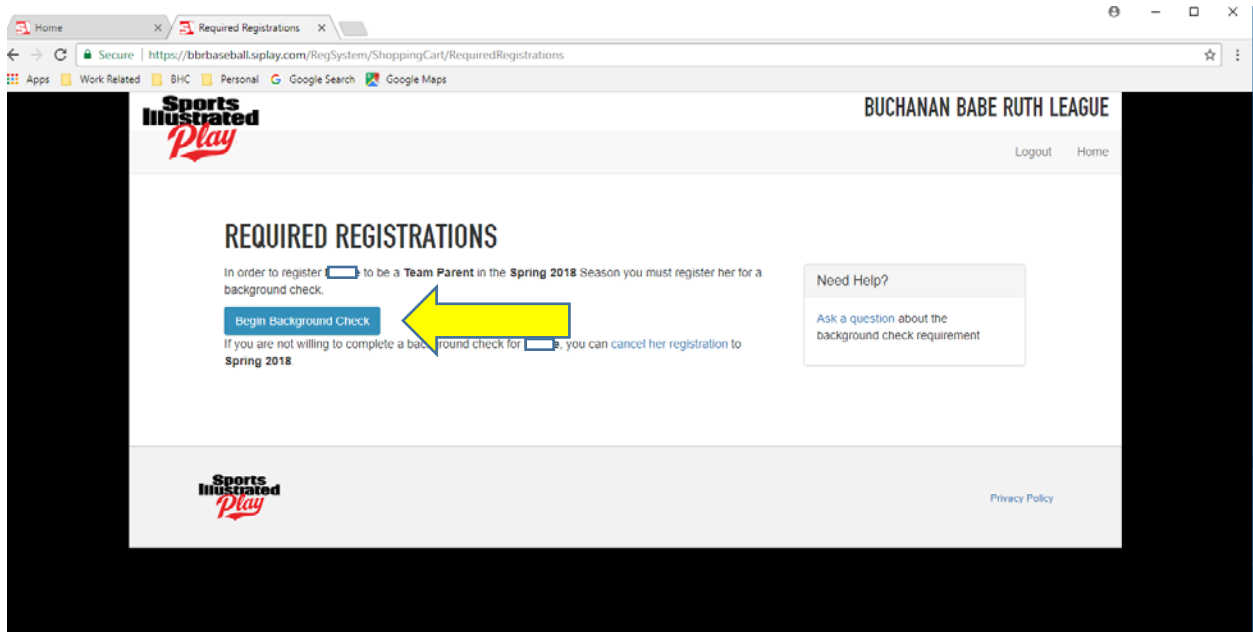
Home ×
Required Registrations ×

Secure | https://bbrbaseball.siplay.com/RegSystem/ShoppingCart/RequiredRegistrations

Apps Work Related BHC Personal Google Search Google Maps

Sports Illustrated Play

BUCHANAN BABE RUTH LEAGUE

Logout Home

REQUIRED REGISTRATIONS

In order to register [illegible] to be a **Team Parent** in the **Spring 2018** Season you must register her for a background check.

Begin Background Check

If you are not willing to complete a background check for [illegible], you can cancel her registration to **Spring 2018**.

Need Help?

Ask a question about the background check requirement

Sports Illustrated Play

Privacy Policy